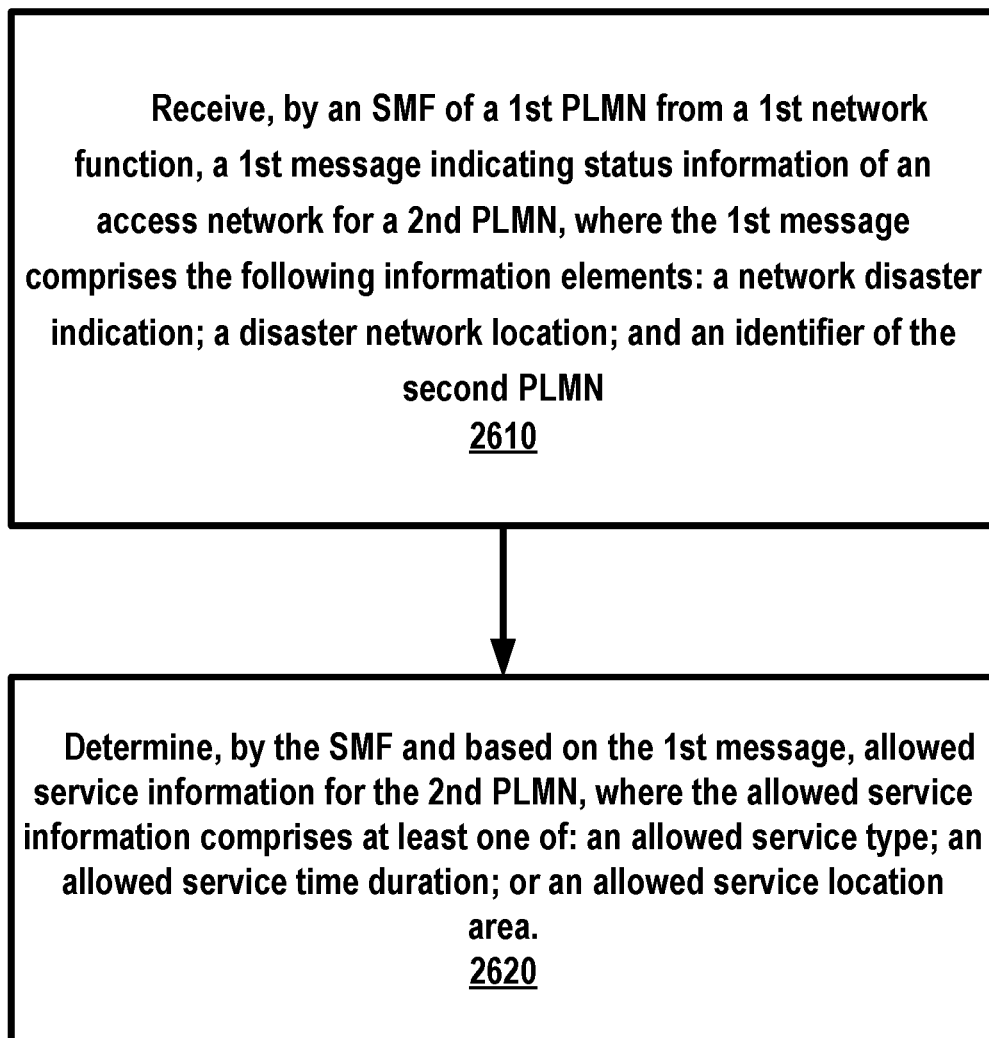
Receive, by an SMF of a 1st PLMN from a 1st network function, a 1st message indicating status information of an access network for a 2nd PLMN, where the 1st message comprises the following information elements: a network disaster indication; a disaster network location; and an identifier of the second PLMN
2610

Determine, by the SMF and based on the 1st message, allowed service information for the 2nd PLMN, where the allowed service information comprises at least one of: an allowed service type; an allowed service time duration; or an allowed service location area.
2620